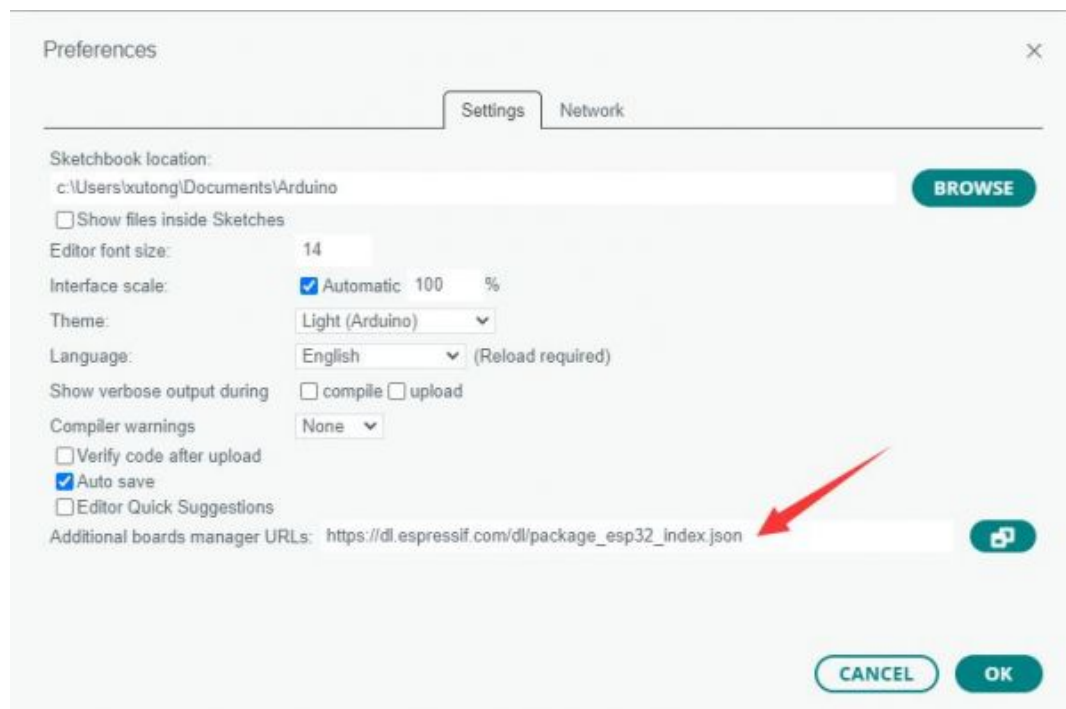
Preferences

×

Settings Network

Sketchbook location:

c:\Users\xutong\Documents\Arduino

BROWSE

Show files inside Sketches

Editor font size: 14

Interface scale: Automatic 100 %

Theme: Light (Arduino)

Language: English (Reload required)

Show verbose output during compile upload

Compiler warnings None

Verify code after upload

Auto save

Editor Quick Suggestions

Additional boards manager URLs: https://dl.espressif.com/dl/package_esp32_index.json

CANCEL OK